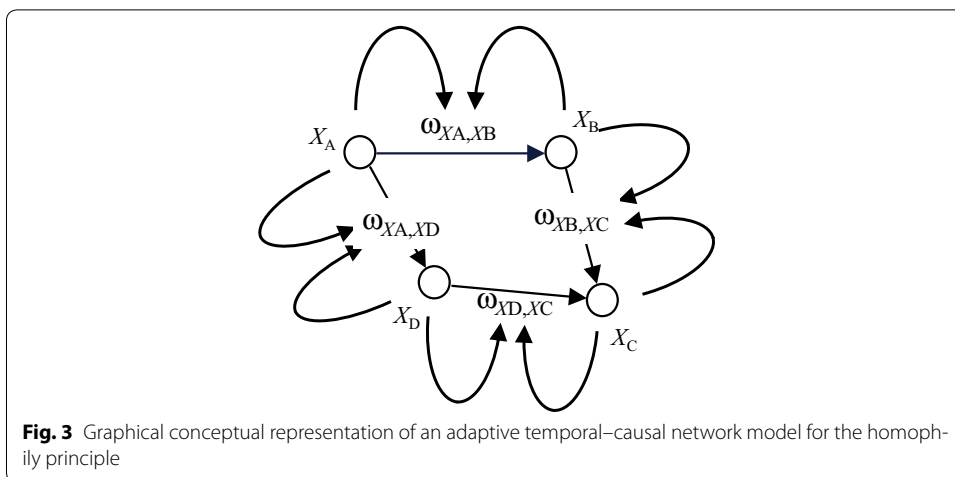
$X_A$

$\omega_{XA,XB}$

$X_B$

$\omega_{XA,XD}$

$\omega_{XB,XC}$

$X_D$

$\omega_{XD,XC}$

$X_C$

**Fig. 3** Graphical conceptual representation of an adaptive temporal–causal network model for the homophily principle